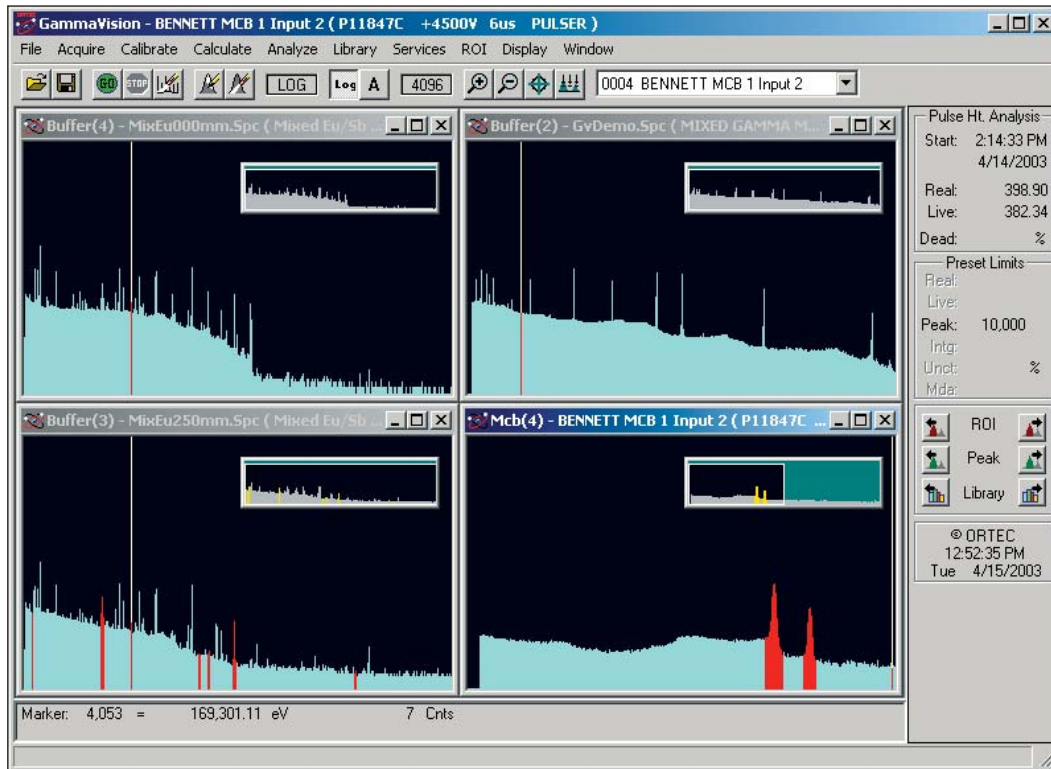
GammaVision - BENNETT MCB 1 Input 2 ( P11847C +4500V 6us PULSER )

File Acquire Calibrate Calculate Analyze Library Services ROI Display Window

GO STOP LOG Log A 4096 0004 BENNETT MCB 1 Input 2

Buffer(4) - MixEu000mm.Spc ( Mixed Eu/Sb ...

Buffer(2) - GvDemo.Spc ( MIXED GAMMA M...

Buffer(3) - MixEu250mm.Spc ( Mixed Eu/Sb ...

Mcb(4) - BENNETT MCB 1 Input 2 ( P11847C ...

Pulse Ht. Analysis
Start: 2:14:33 PM
4/14/2003
Real: 398.90
Live: 382.34
Dead: %

Preset Limits
Real:
Live:
Peak: 10,000
Intg:
Unct: %
Mda:

ROI
Peak
Library

© ORTEC
12:52:35 PM
Tue 4/15/2003

Marker: 4,053 = 169,301.11 eV 7 Cnts